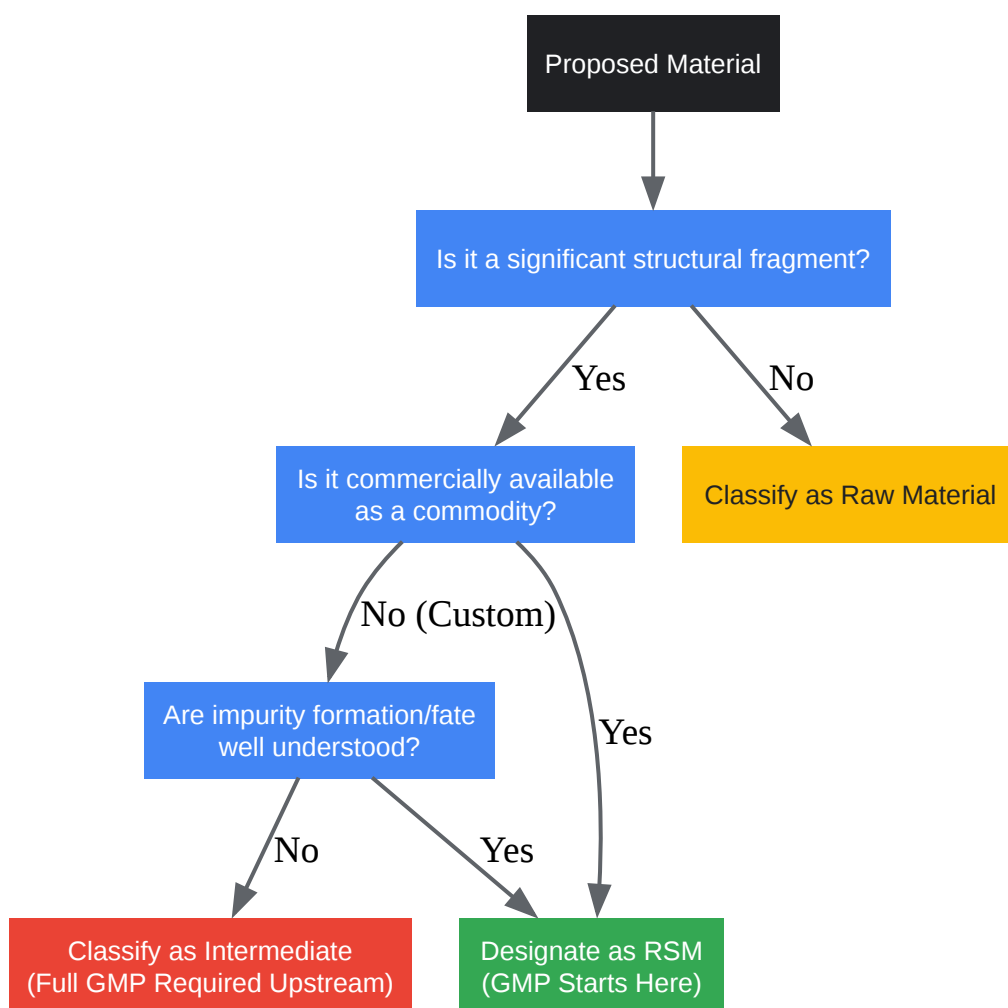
Proposed Material

Is it a significant structural fragment?

Yes

No

Is it commercially available as a commodity?

Classify as Raw Material

No (Custom)

Yes

Are impurity formation/fate well understood?

No

Yes

Classify as Intermediate (Full GMP Required Upstream)

Designate as RSM (GMP Starts Here)